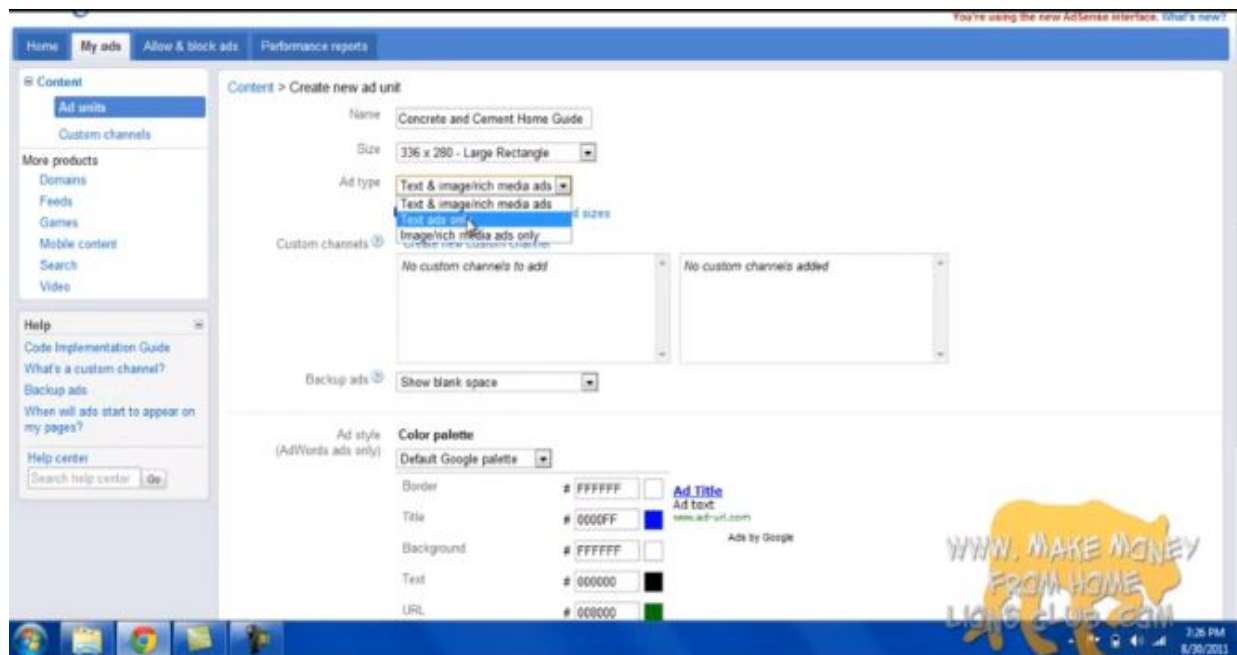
You're using the new AdSense interface. What's new?

Home
My ads
Allow & block ads
Performance reports

⊟ Content
Ad units
Custom channels

More products
Domains
Feeds
Games
Mobile content
Search
Video

Help
Code Implementation Guide
What's a custom channel?
Backup ads
When will ads start to appear on my pages?

Help center
Search help center
Go

Content > Create new ad unit

Name
Concrete and Cement Home Guide

Size
336 x 280 - Large Rectangle

Ad type
Text & image/rich media ads
Text & image/rich media ads
Text ads only
Image/rich media ads only
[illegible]d sizes

Custom channels
Create new custom channel
No custom channels to add
No custom channels added

Backup ads
Show blank space

Ad style (AdWords ads only)
Color palette
Default Google palette

Border # FFFFFF
Title # 0000FF
Background # FFFFFF
Text # 000000
URL # 008000

Ad Title
Ad text
www.ad-url.com
Ads by Google

WWW. MAKE MONEY FROM HOME LIONS CLUB .COM

7:26 PM
8/30/2011